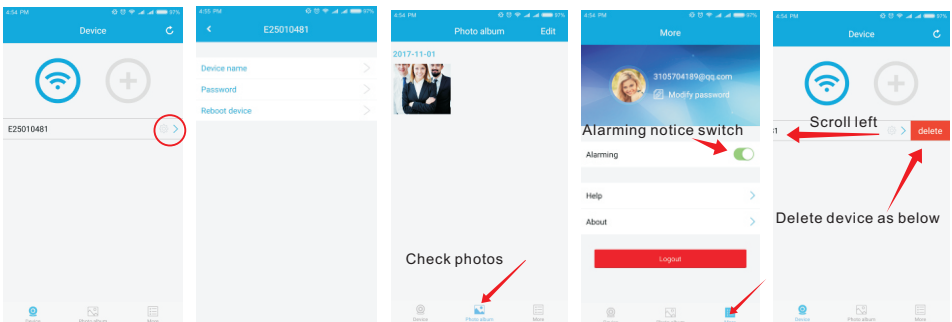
4:54 PM 97%
Device
E25010481
Device Photo album More

4:55 PM 97%
E25010481
Device name
Password
Reboot device

4:54 PM 97%
Photo album
Edit
2017-11-01
Check photos
Device Photo album More

4:54 PM 97%
More
3105704189@qq.com
Modify password
Alarming notice switch
Alarming
Help
About
Logout
Device Photo album More

4:54 PM 97%
Device
Scroll left
delete
Delete device as below
Device Photo album More